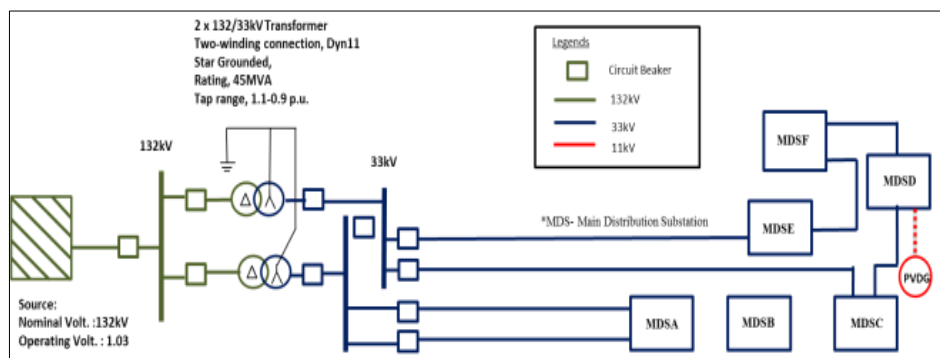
2 x 132/33kV Transformer
Two-winding connection, Dyn11
Star Grounded,
Rating, 45MVA
Tap range, 1.1-0.9 p.u.

Legends
Circuit Beaker
132kV
33kV
11kV

132kV

33kV

MDSF
MDSD
*MDS- Main Distribution Substation
MDSE
PVDG

Source:
Nominal Volt. :132kV
Operating Volt. : 1.03

MDSA
MDSB
MDSC